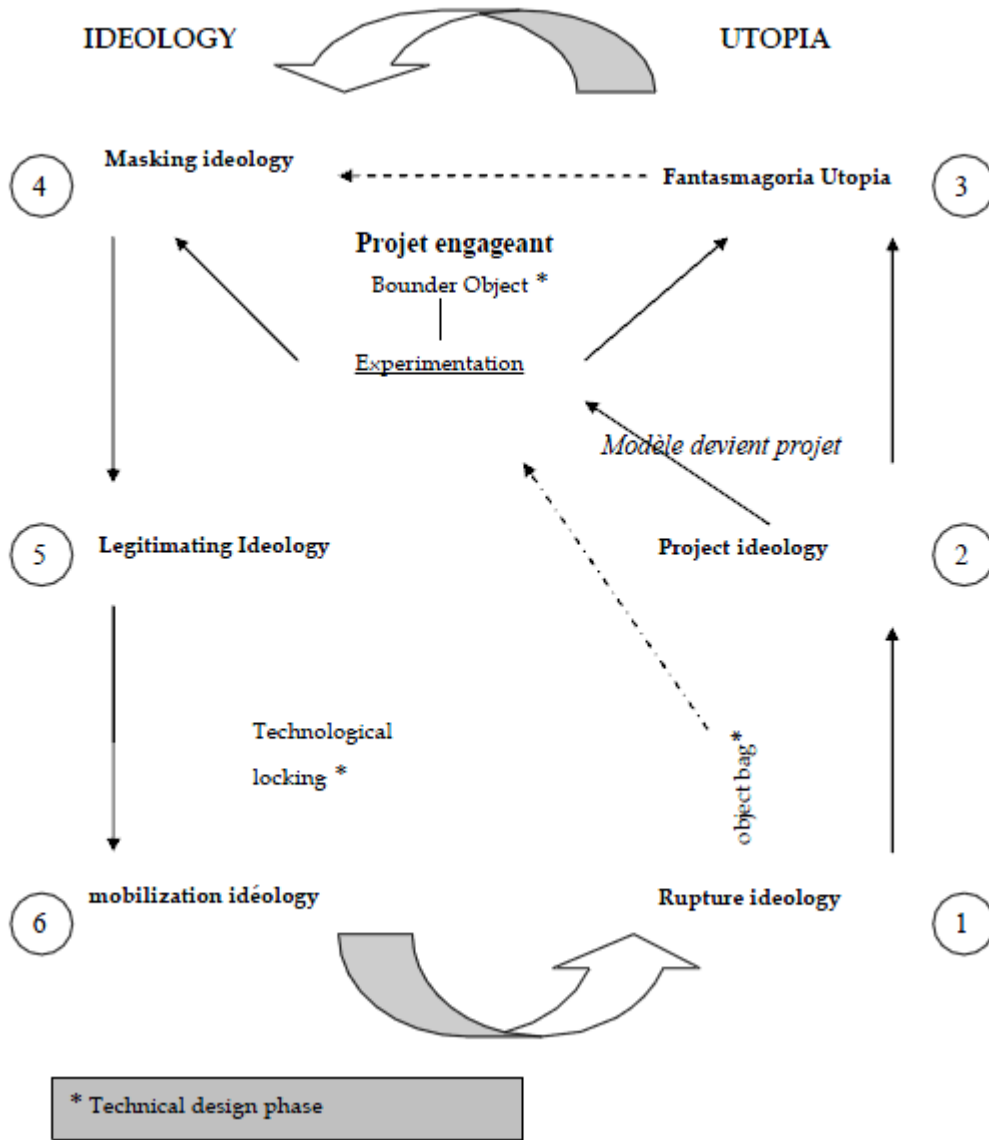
IDEOLOGY

UTOPIA

4

Masking ideology

Fantasmagoria Utopia

3

Projet engageant

Bounder Object *

Experimentation

Modèle devient projet

5

Legitimating Ideology

Project ideology

2

Technological locking *

object bag*

6

mobilization idéology

Rupture ideology

1

* Technical design phase